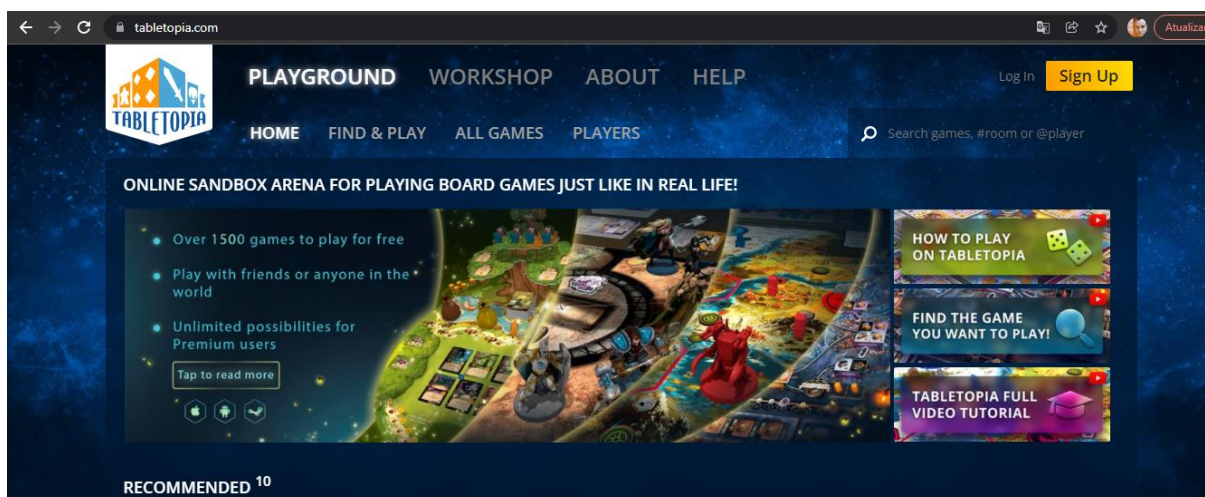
tabletopia.com

Atualizar

TABLETOPIA

PLAYGROUND WORKSHOP ABOUT HELP

Log In Sign Up

HOME FIND & PLAY ALL GAMES PLAYERS

Search games, #room or @player

ONLINE SANDBOX ARENA FOR PLAYING BOARD GAMES JUST LIKE IN REAL LIFE!

Over 1500 games to play for free

Play with friends or anyone in the world

Unlimited possibilities for Premium users

Tap to read more

HOW TO PLAY ON TABLETOPIA

FIND THE GAME YOU WANT TO PLAY!

TABLETOPIA FULL VIDEO TUTORIAL

RECOMMENDED $^{10}$